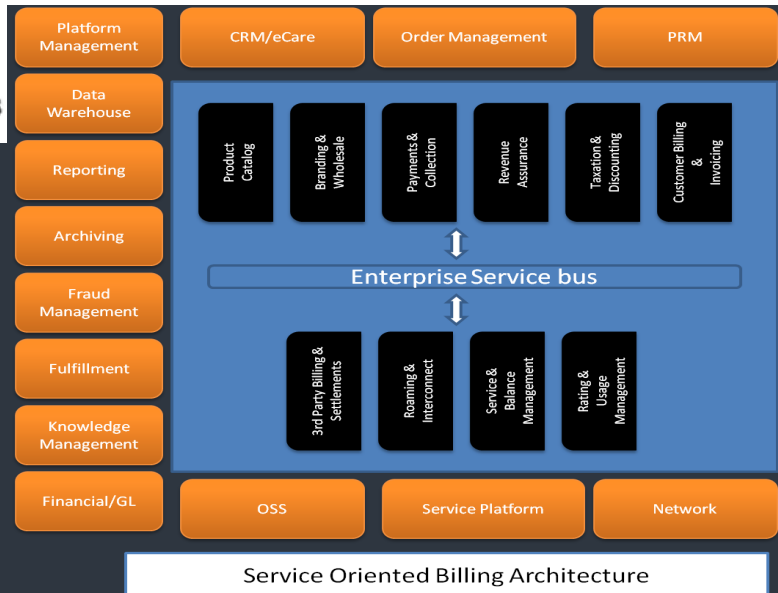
Platform Management

CRM/eCare

Order Management

PRM

Data Warehouse

Reporting

Archiving

Fraud Management

Fulfillment

Knowledge Management

Financial/GL

Product Catalog

Branding & Wholesale

Payments & Collection

Revenue Assurance

Taxation & Discounting

Customer Billing & Invoicing

Enterprise Service bus

3rd Party Billing & Settlements

Roaming & Interconnect

Service & Balance Management

Rating & Usage Management

OSS

Service Platform

Network

Service Oriented Billing Architecture